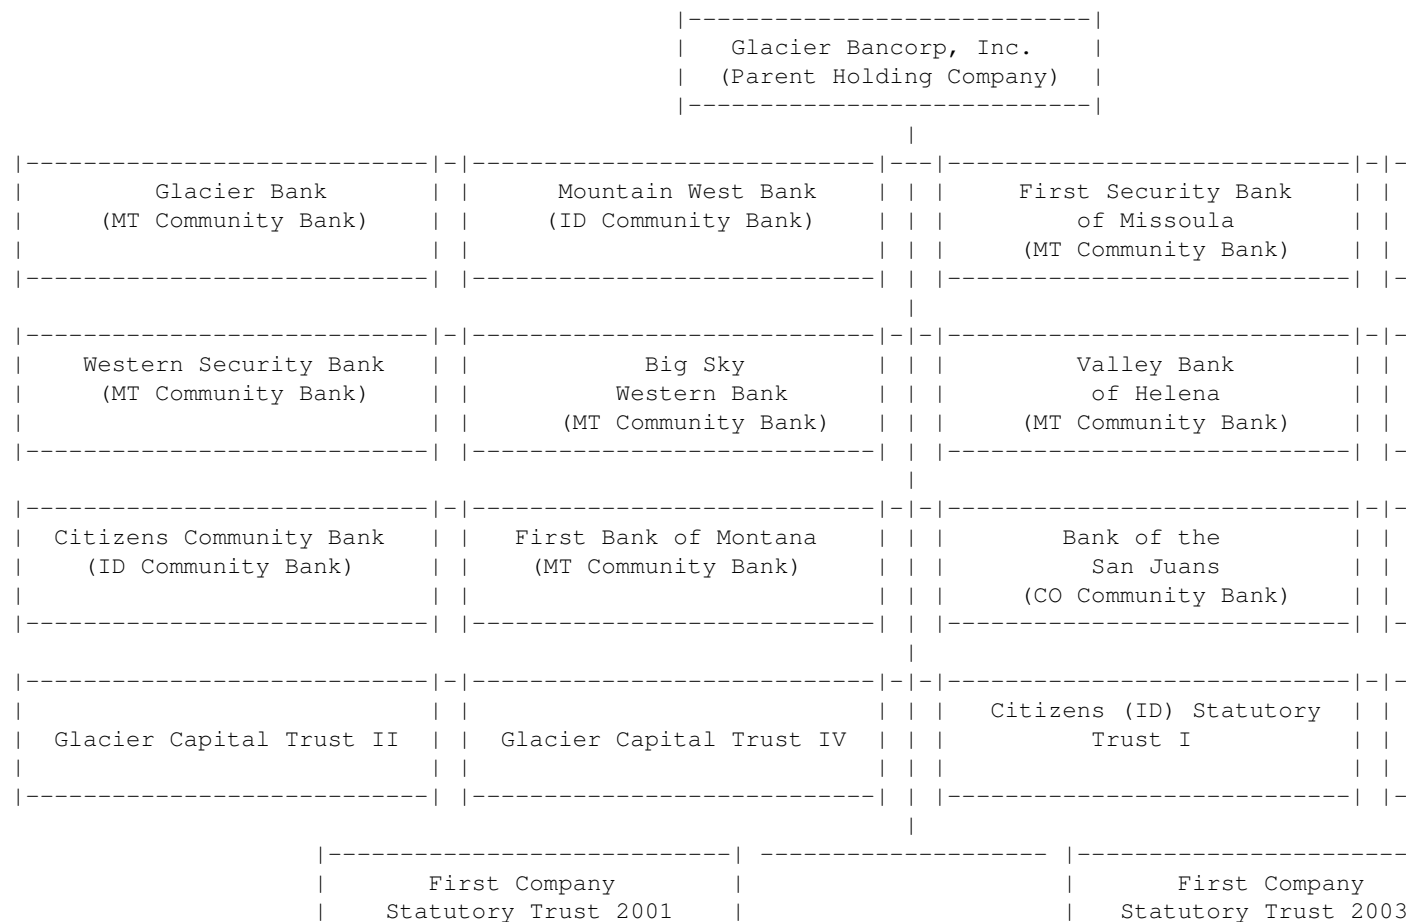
Glacier Bancorp, Inc.
(Parent Holding Company)

Glacier Bank
(MT Community Bank)

Mountain West Bank
(ID Community Bank)

First Security Bank
of Missoula
(MT Community Bank)

Western Security Bank
(MT Community Bank)

Big Sky
Western Bank
(MT Community Bank)

Valley Bank
of Helena
(MT Community Bank)

Citizens Community Bank
(ID Community Bank)

First Bank of Montana
(MT Community Bank)

Bank of the
San Juans
(CO Community Bank)

Glacier Capital Trust II

Glacier Capital Trust IV

Citizens (ID) Statutory
Trust I

First Company
Statutory Trust 2001

First Company
Statutory Trust 2003